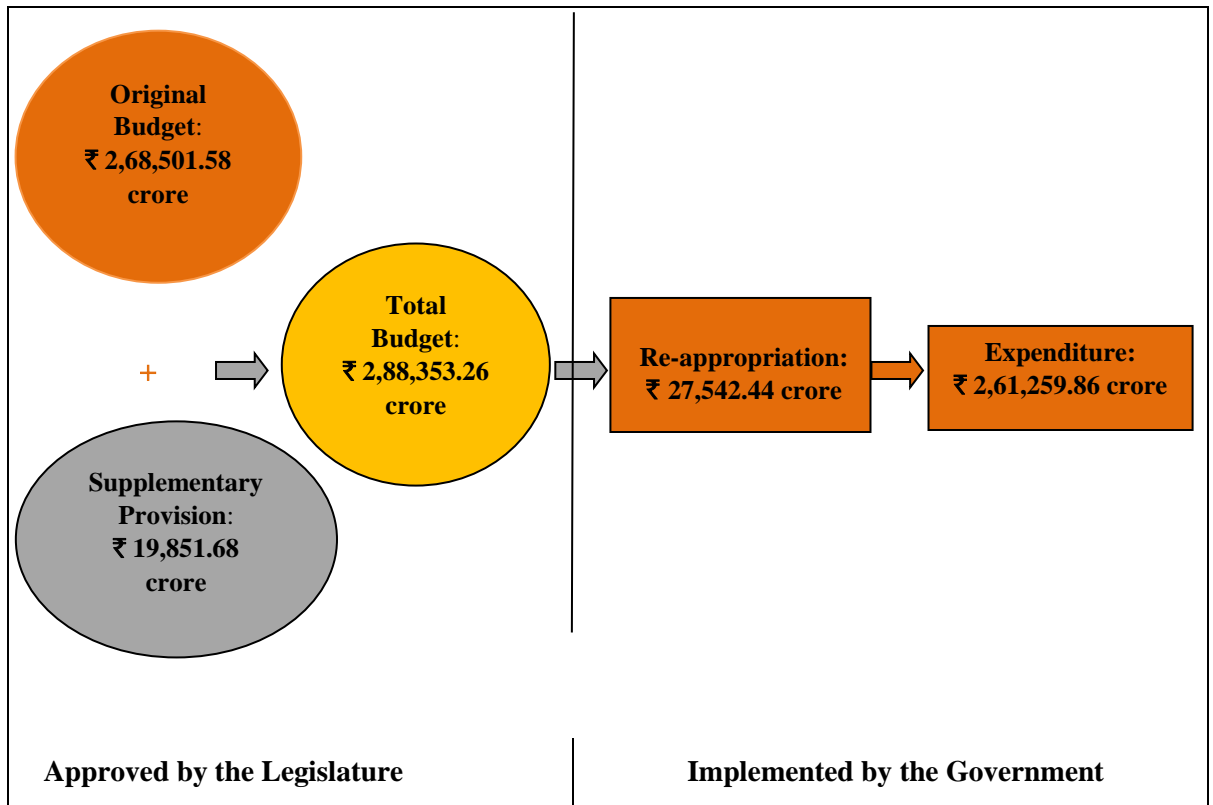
Original Budget: ₹ 2,68,501.58 crore

+

Supplementary Provision: ₹ 19,851.68 crore

Total Budget: ₹ 2,88,353.26 crore

Re-appropriation: ₹ 27,542.44 crore

Expenditure: ₹ 2,61,259.86 crore

Approved by the Legislature

Implemented by the Government